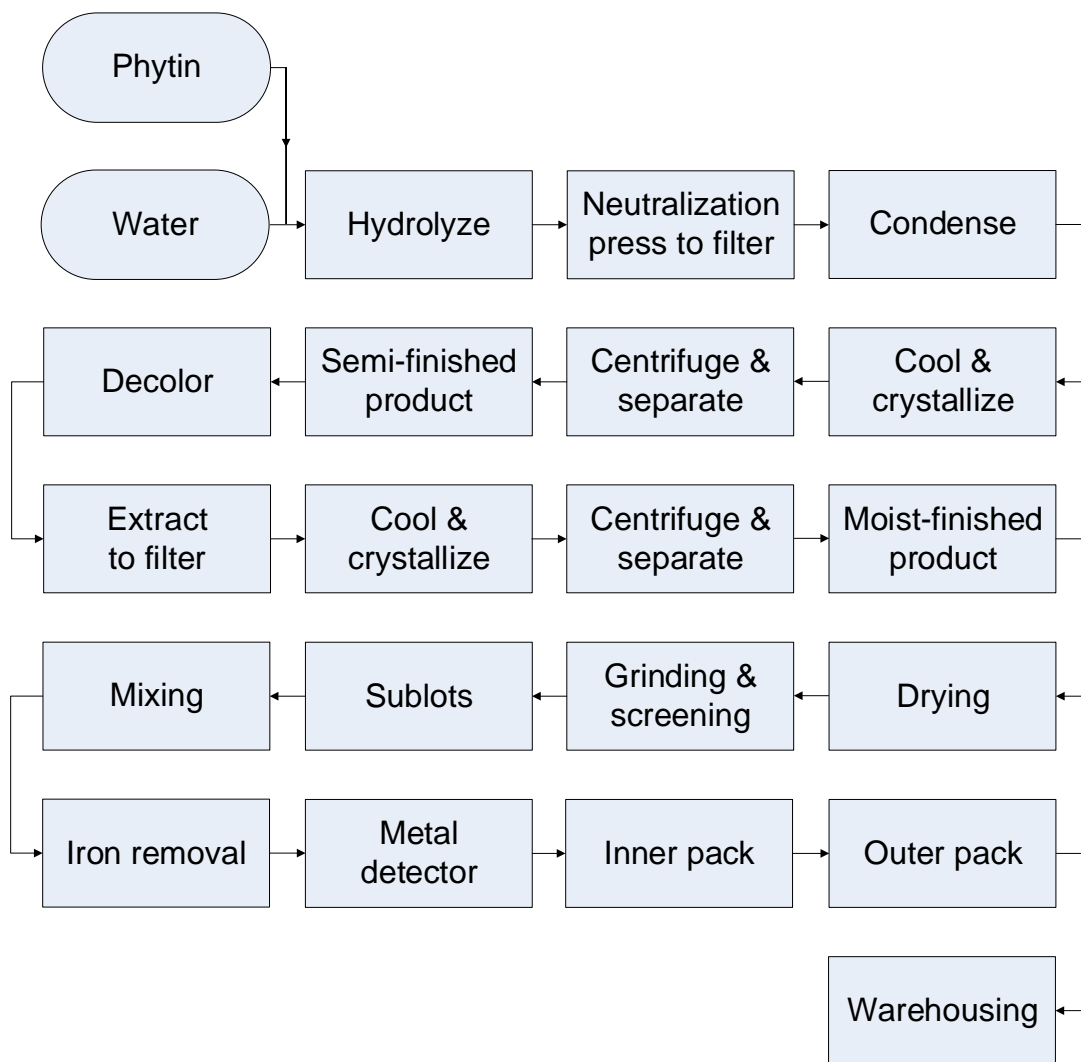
Phytin

Water

Hydrolyze

Neutralization press to filter

Condense

Cool & crystallize

Centrifuge & separate

Semi-finished product

Decolor

Extract to filter

Cool & crystallize

Centrifuge & separate

Moist-finished product

Drying

Grinding & screening

Sublots

Mixing

Iron removal

Metal detector

Inner pack

Outer pack

Warehousing